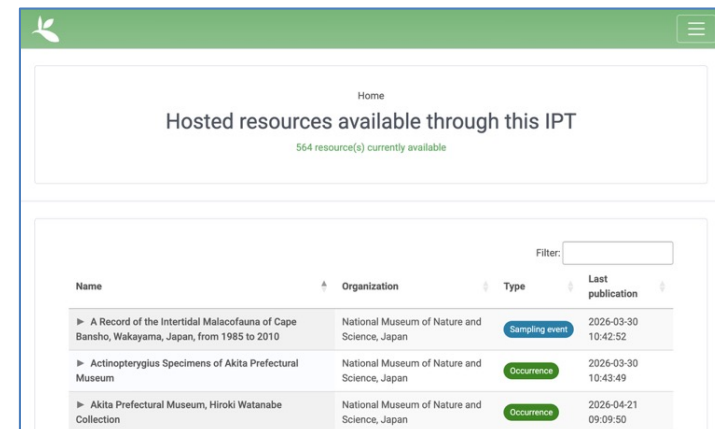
Home

Hosted resources available through this IPT

564 resource(s) currently available

Filter:

| Name | Organization | Type | Last publication |
|---|---|---|---|
| ► A Record of the Intertidal Malacofauna of Cape Bansho, Wakayama, Japan, from 1985 to 2010 | National Museum of Nature and Science, Japan | Sampling event | 2026-03-30 10:42:52 |
| ► Actinopterygius Specimens of Akita Prefectural Museum | National Museum of Nature and Science, Japan | Occurrence | 2026-03-30 10:43:49 |
| ► Akita Prefectural Museum, Hiroki Watanabe Collection | National Museum of Nature and Science, Japan | Occurrence | 2026-04-21 09:09:50 |